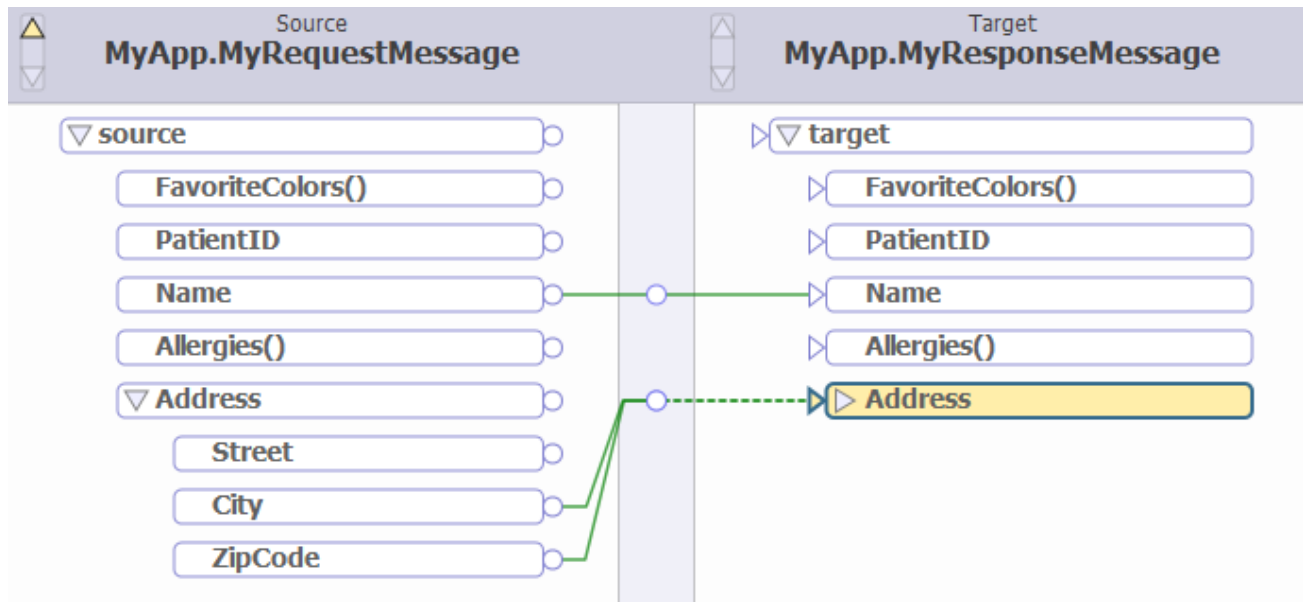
Source
MyApp.MyRequestMessage

source
FavoriteColors()
PatientID
Name
Allergies()
Address
Street
City
ZipCode

Target
MyApp.MyResponseMessage

target
FavoriteColors()
PatientID
Name
Allergies()
Address